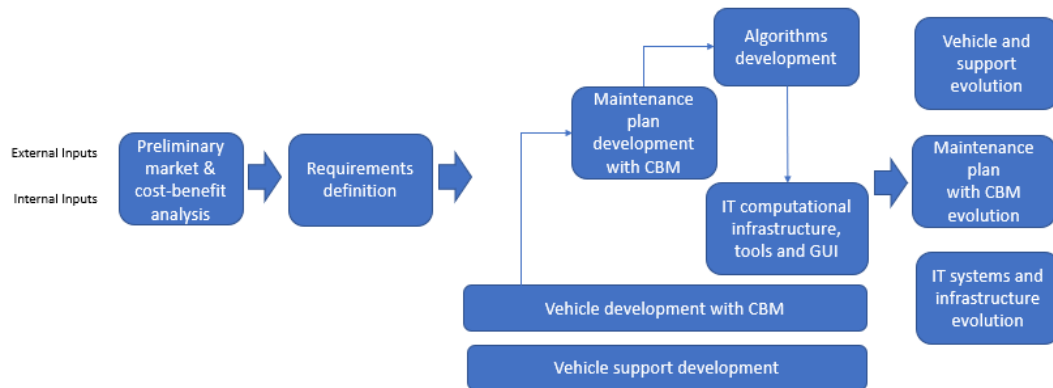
External Inputs

Internal Inputs

Preliminary market & cost-benefit analysis

Requirements definition

Maintenance plan development with CBM

Algorithms development

IT computational infrastructure, tools and GUI

Vehicle development with CBM

Vehicle support development

Vehicle and support evolution

Maintenance plan with CBM evolution

IT systems and infrastructure evolution